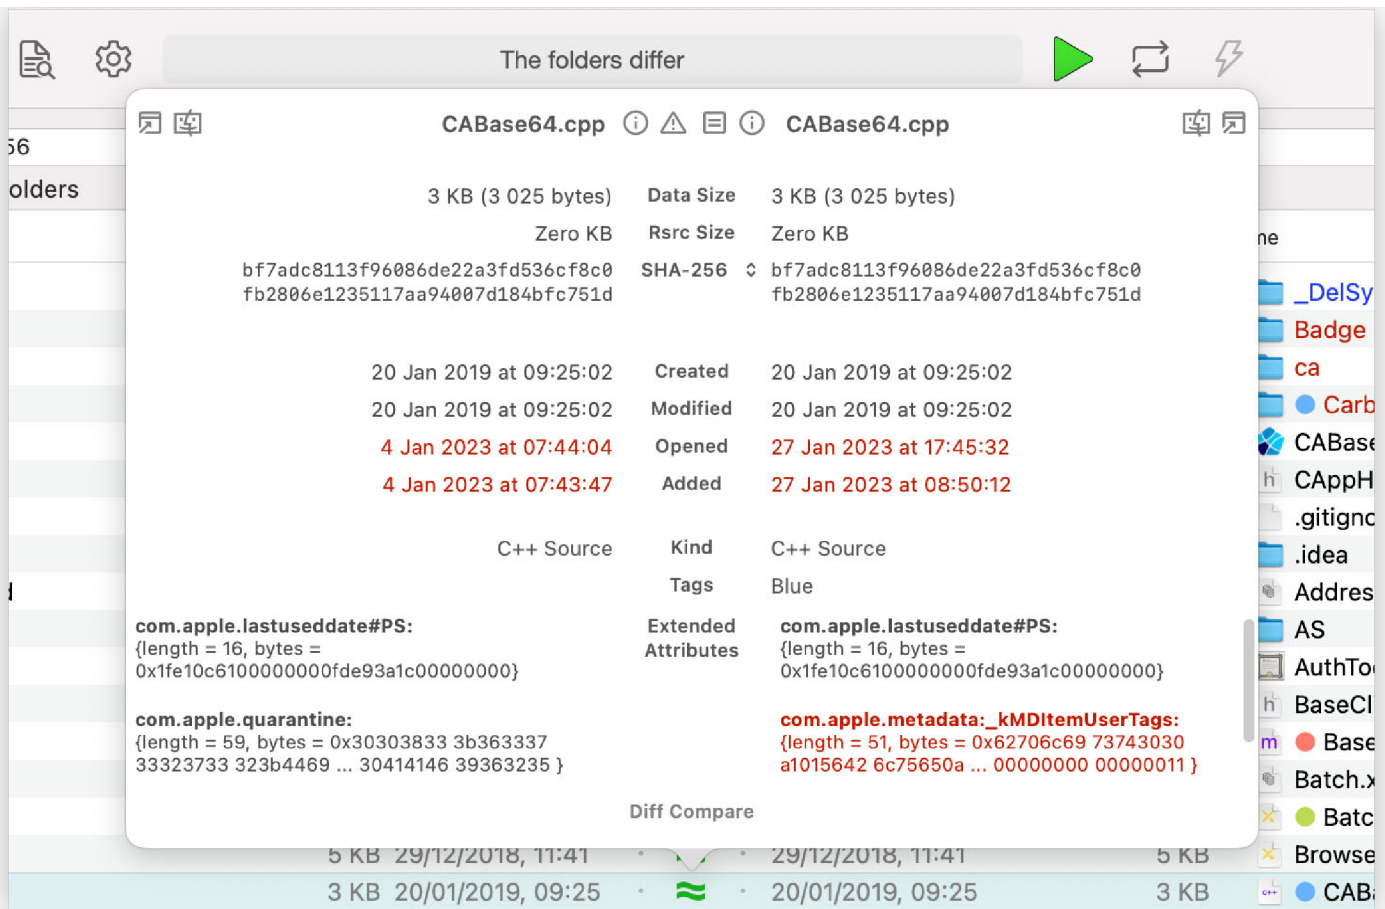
The folders differ

56
olders

CABase64.cpp CABase64.cpp

| 3 KB (3 025 bytes) | Data Size | 3 KB (3 025 bytes) |
|---|---|---|
| Zero KB | Rsrc Size | Zero KB |
| bf7adc8113f96086de22a3fd536cf8c0 fb2806e1235117aa94007d184bfc751d | SHA-256 | bf7adc8113f96086de22a3fd536cf8c0 fb2806e1235117aa94007d184bfc751d |
| 20 Jan 2019 at 09:25:02 | Created | 20 Jan 2019 at 09:25:02 |
| 20 Jan 2019 at 09:25:02 | Modified | 20 Jan 2019 at 09:25:02 |
| 4 Jan 2023 at 07:44:04 | Opened | 27 Jan 2023 at 17:45:32 |
| 4 Jan 2023 at 07:43:47 | Added | 27 Jan 2023 at 08:50:12 |
| C++ Source | Kind | C++ Source |
| | Tags | Blue |

com.apple.lastuseddate#PS:
{length = 16, bytes = 0x1fe10c6100000000fde93a1c00000000}

Extended Attributes

com.apple.lastuseddate#PS:
{length = 16, bytes = 0x1fe10c6100000000fde93a1c00000000}

com.apple.quarantine:
{length = 59, bytes = 0x30303833 3b363337 33323733 323b4469 ... 30414146 39363235 }

com.apple.metadata:_kMDItemUserTags:
{length = 51, bytes = 0x62706c69 73743030 a1015642 6c75650a ... 00000000 00000011 }

Diff Compare

ne
_DelSy
Badge
ca
Carb
CABase
CAppH
.gitignc
.idea
Addres
AS
AuthTo
BaseCl
Base
Batch.x
Batc
Browse
CABa

5 KB 29/12/2018, 11:41 29/12/2018, 11:41 5 KB
3 KB 20/01/2019, 09:25 20/01/2019, 09:25 3 KB